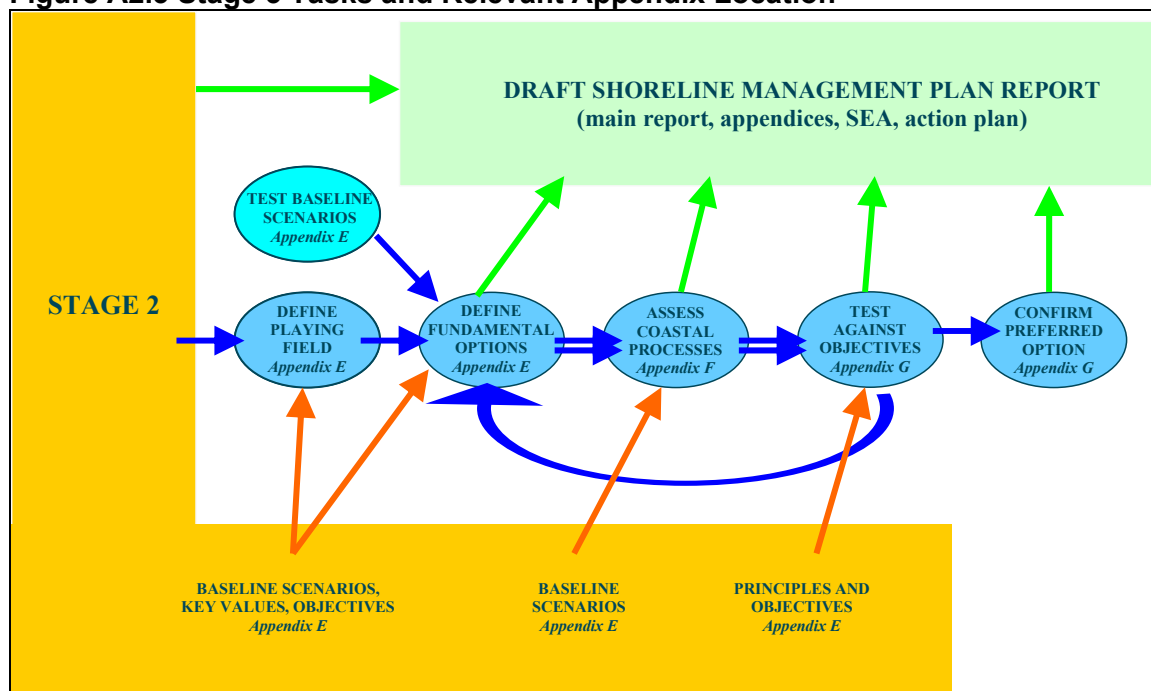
Figure A2.3 Stage 3 Tasks and Relevant Appendix Location

DRAFT SHORELINE MANAGEMENT PLAN REPORT
(main report, appendices, SEA, action plan)

TEST BASELINE SCENARIOS
Appendix E

STAGE 2

DEFINE PLAYING FIELD
Appendix E

DEFINE FUNDAMENTAL OPTIONS
Appendix E

ASSESS COASTAL PROCESSES
Appendix F

TEST AGAINST OBJECTIVES
Appendix G

CONFIRM PREFERRED OPTION
Appendix G

BASELINE SCENARIOS, KEY VALUES, OBJECTIVES
Appendix E

BASELINE SCENARIOS
Appendix E

PRINCIPLES AND OBJECTIVES
Appendix E